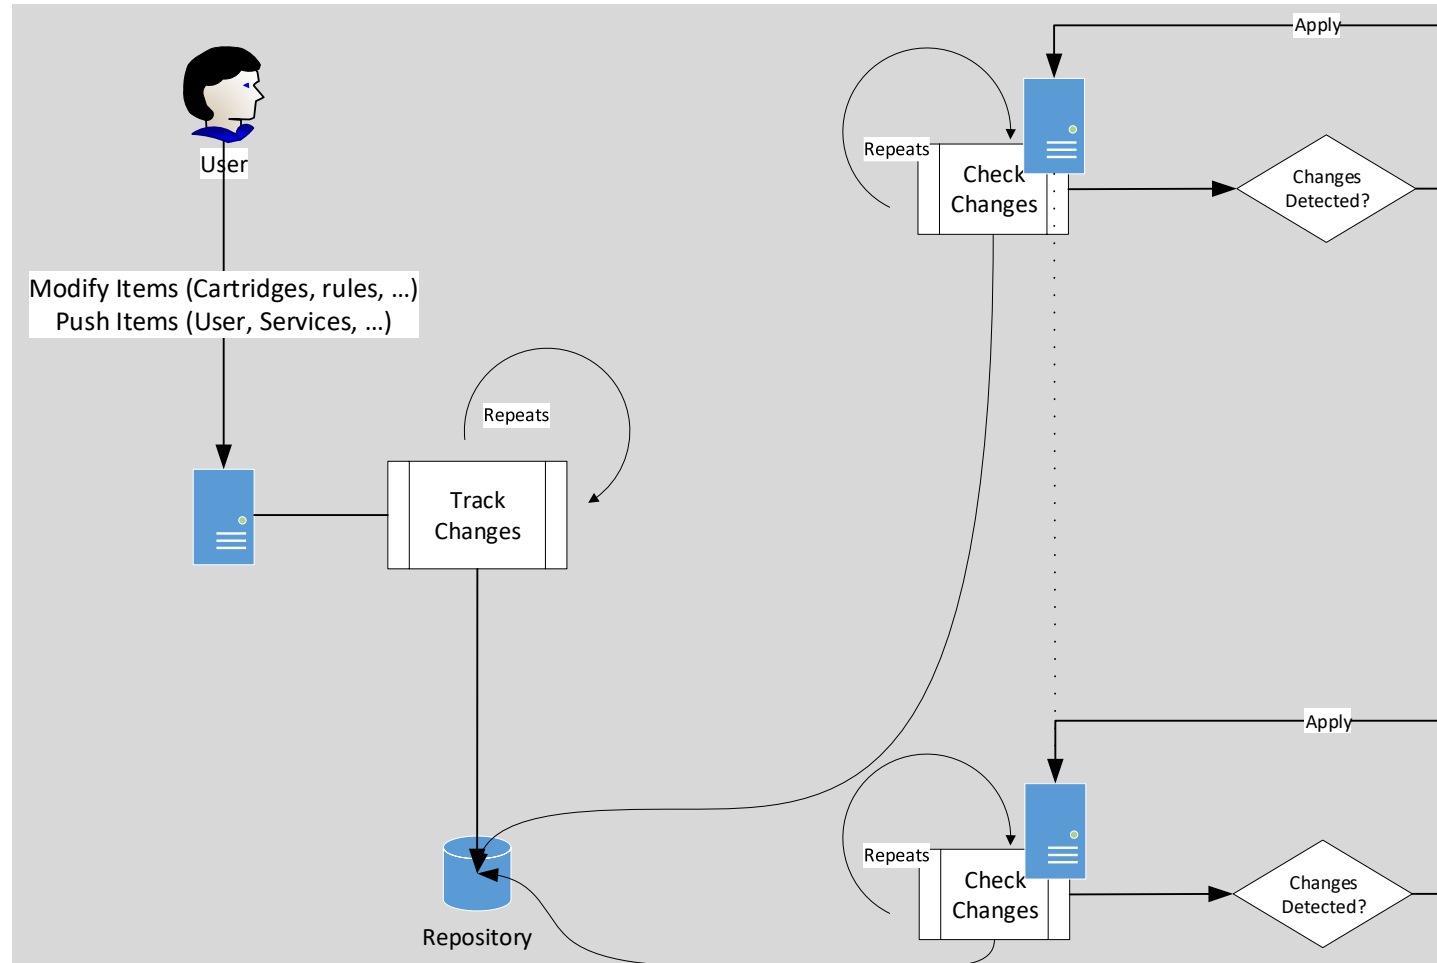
User

Modify Items (Cartridges, rules, ...)
Push Items (User, Services, ...)

Repeats

Track Changes

Repository

Apply

Repeats

Check Changes

Changes Detected?

Apply

Repeats

Check Changes

Changes Detected?